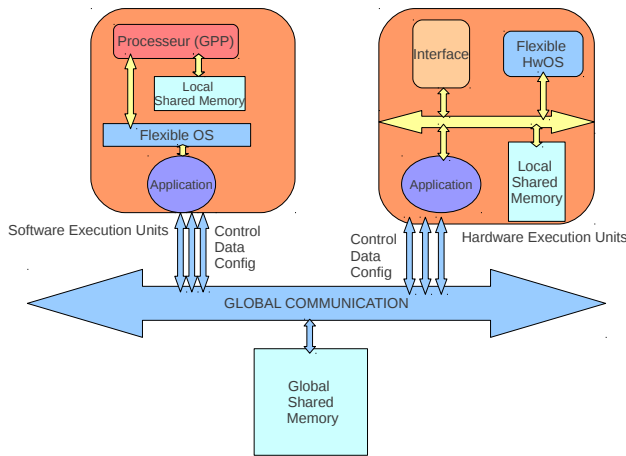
Processeur (GPP)

Local Shared Memory

Flexible OS

Application

Interface

Flexible HwOS

Local Shared Memory

Application

Software Execution Units

Control Data Config

Control Data Config

Hardware Execution Units

GLOBAL COMMUNICATION

Global Shared Memory